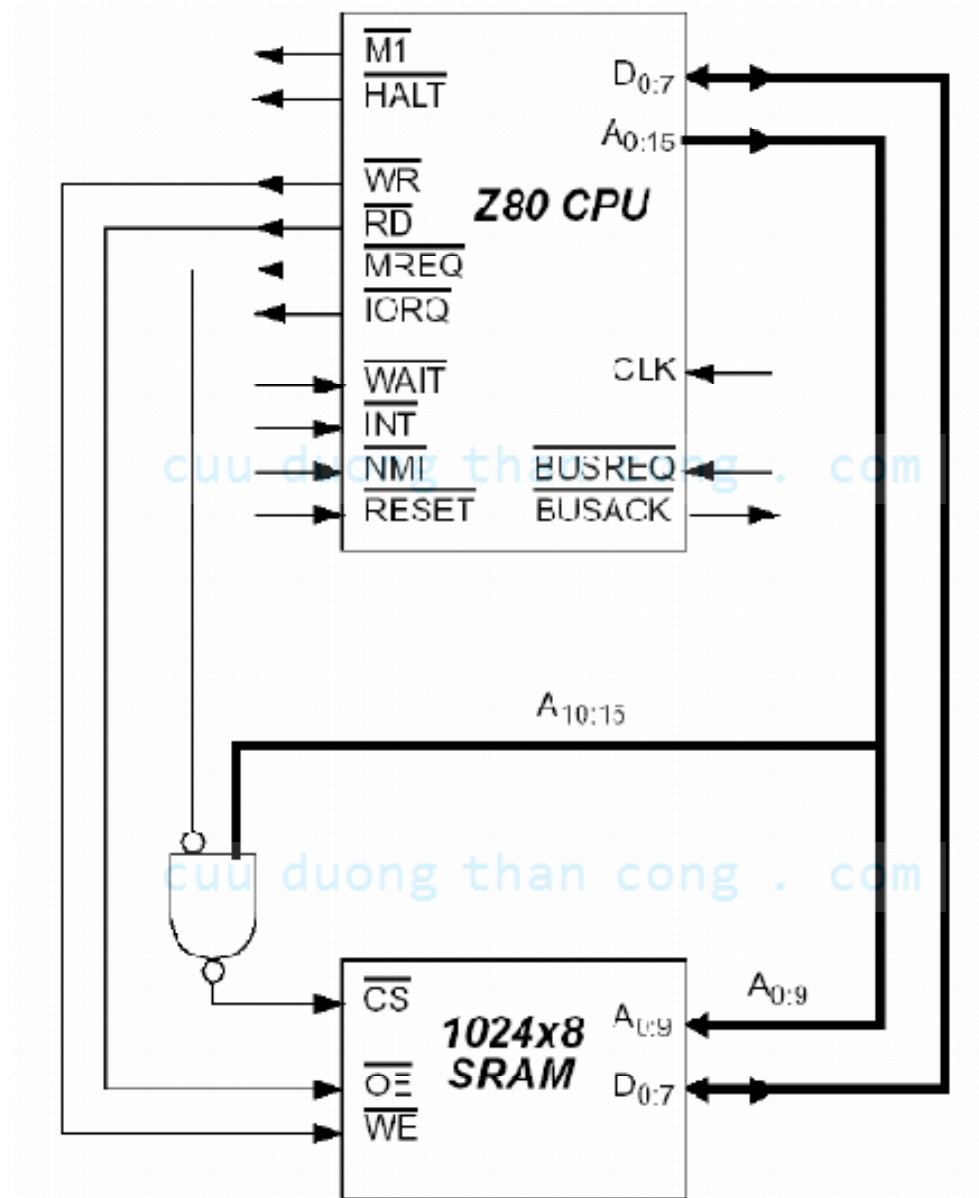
$\overline{M1}$
$\overline{HALT}$
$\overline{WR}$
$\overline{RD}$
$\overline{MREQ}$
$\overline{IORQ}$
$\overline{WAIT}$
$\overline{INT}$
$\overline{NMI}$
$\overline{RESET}$
Z80 CPU
$D_{0:7}$
$A_{0:15}$
CLK
$\overline{BUSREQ}$
$\overline{BUSACK}$
cuu duong than cong . com
$A_{10:15}$
cuu duong than cong . com
$A_{0:9}$
$\overline{CS}$
$\overline{OE}$
$\overline{WE}$
1024x8 SRAM
$A_{0:9}$
$D_{0:7}$